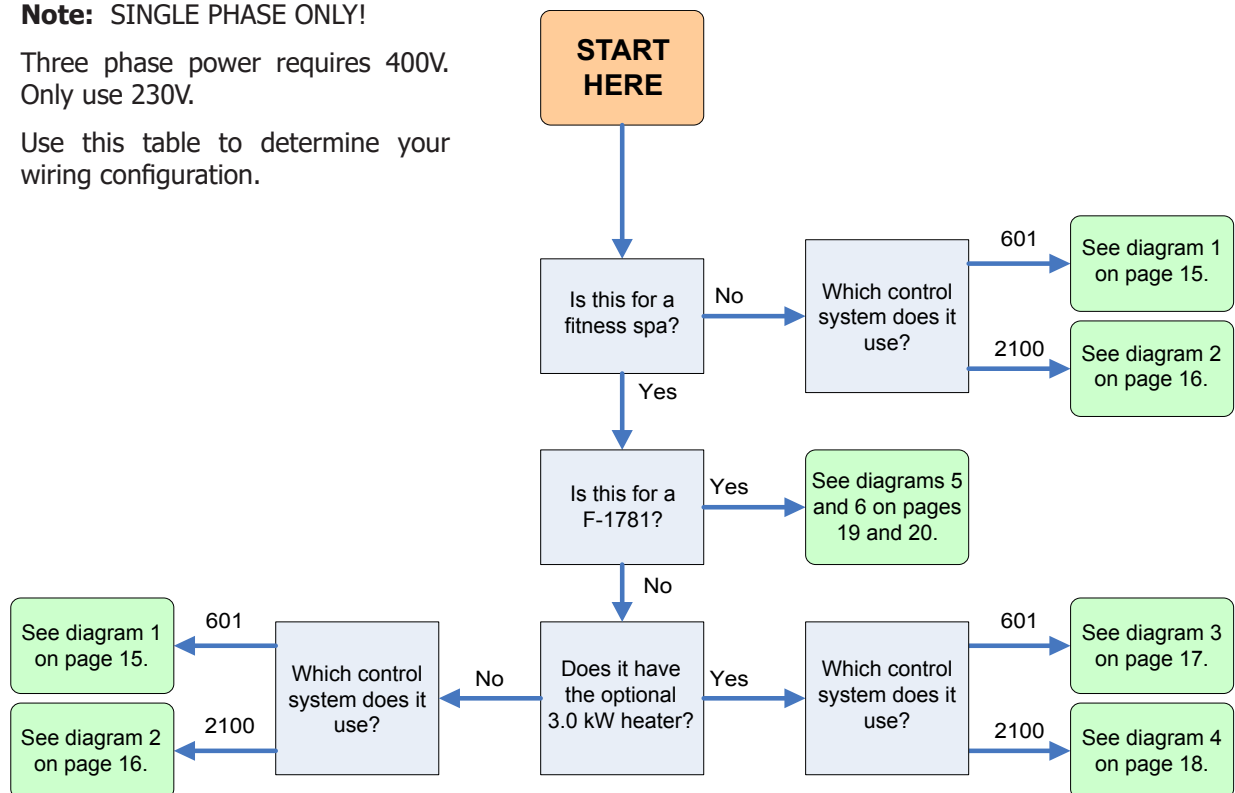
**Note:** SINGLE PHASE ONLY!

Three phase power requires 400V. Only use 230V.

Use this table to determine your wiring configuration.

START HERE

Is this for a fitness spa?

No

Which control system does it use?

601

See diagram 1 on page 15.

2100

See diagram 2 on page 16.

Yes

Is this for a F-1781?

Yes

See diagrams 5 and 6 on pages 19 and 20.

No

Does it have the optional 3.0 kW heater?

No

Which control system does it use?

601

See diagram 1 on page 15.

2100

See diagram 2 on page 16.

Yes

Which control system does it use?

601

See diagram 3 on page 17.

2100

See diagram 4 on page 18.